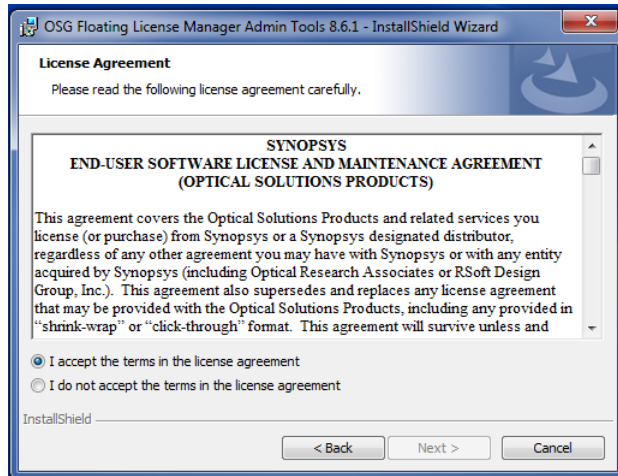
OSG Floating License Manager Admin Tools 8.6.1 - InstallShield Wizard

License Agreement

Please read the following license agreement carefully.

SYNOPSYS
END-USER SOFTWARE LICENSE AND MAINTENANCE AGREEMENT
(OPTICAL SOLUTIONS PRODUCTS)

This agreement covers the Optical Solutions Products and related services you license (or purchase) from Synopsys or a Synopsys designated distributor, regardless of any other agreement you may have with Synopsys or with any entity acquired by Synopsys (including Optical Research Associates or RSoft Design Group, Inc.). This agreement also supersedes and replaces any license agreement that may be provided with the Optical Solutions Products, including any provided in "shrink-wrap" or "click-through" format. This agreement will survive unless and

I accept the terms in the license agreement

I do not accept the terms in the license agreement

InstallShield

< Back

Next >

Cancel